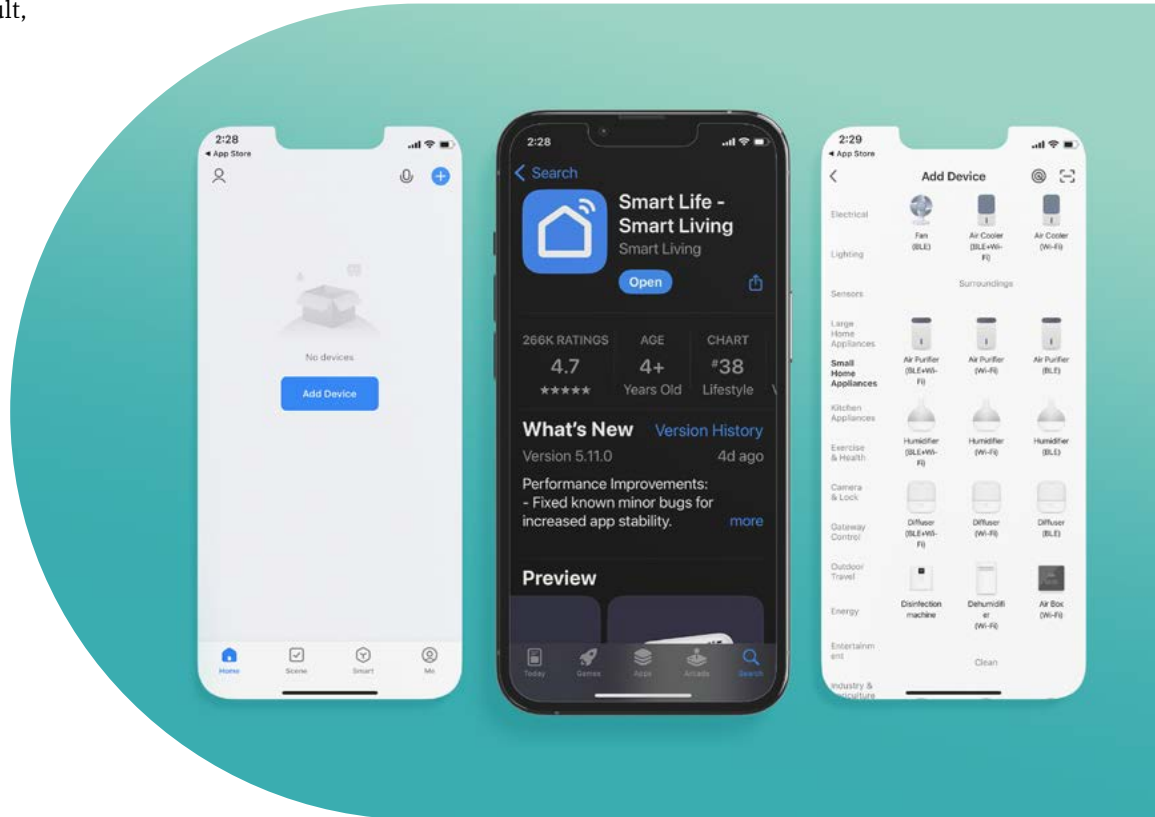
ult,

2:28
◂ App Store

No devices

Add Device

Home Scene Smart Me

2:28

< Search

Smart Life - Smart Living
Smart Living

Open

266K RATINGS
4.7
★★★★★

AGE
4+
Years Old

CHART
#38
Lifestyle

What's New Version History
Version 5.11.0 4d ago

Performance Improvements:
- Fixed known minor bugs for increased app stability. more

Preview

Today Games Apps Arcade Search

2:29
◂ App Store

< Add Device

Electrical
Lighting
Sensors
Large Home Appliances
Small Home Appliances
Kitchen Appliances
Exercise & Health
Camera & Lock
Gateway Control
Outdoor Travel
Energy
Entertainment
Industry & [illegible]

Fan (BLE)
Air Cooler (BLE+Wi-Fi)
Air Cooler (Wi-Fi)

Surroundings

Air Purifier (BLE+Wi-Fi)
Air Purifier (Wi-Fi)
Air Purifier (BLE)

Humidifier (BLE+Wi-Fi)
Humidifier (Wi-Fi)
Humidifier (BLE)

Diffuser (BLE+Wi-Fi)
Diffuser (Wi-Fi)
Diffuser (BLE)

Disinfection machine
Dehumidifier (Wi-Fi)
Air Box (Wi-Fi)

Clean